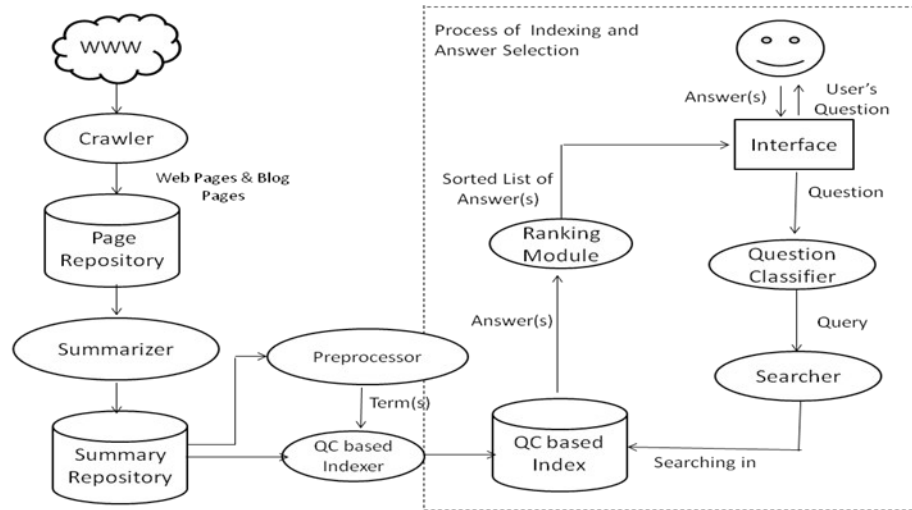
WWW

Crawler

Web Pages & Blog Pages

Page Repository

Summarizer

Summary Repository

Preprocessor

Term(s)

QC based Indexer

Process of Indexing and Answer Selection

Answer(s)

User's Question

Interface

Sorted List of Answer(s)

Ranking Module

Question

Question Classifier

Query

Answer(s)

Searcher

QC based Index

Searching in